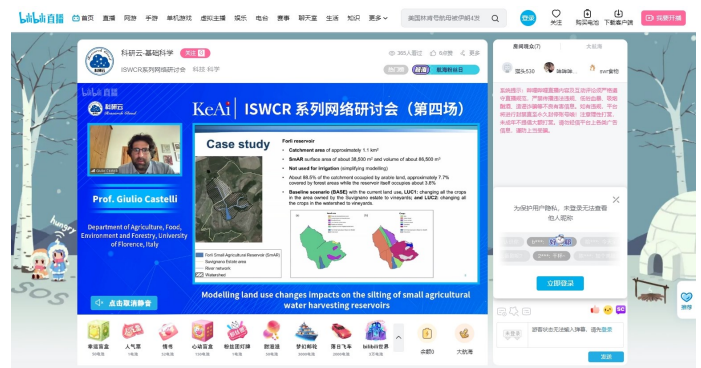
bilibili直播 首页 直播 网游 手游 单机游戏 虚拟主播 娱乐 电台 赛事 聊天室 生活 知识 更多

关注 购买电池 下载客户端 我要开播

科研云-基础科学

ISWCR系列网络研讨会 科技 科学

KeAi | ISWCR 系列网络研讨会（第四场）

Case study

Forti reservoir

Catchment area of approximately 1.1 km²

SmAR surface area of about 38,500 m² and volume of about 86,500 m³

Not used for irrigation (simplifying modelling)

About 86.5% of the catchment occupied by arable land, approximately 7.7% covered by forest areas while the reservoir itself occupies about 3.8%

Baseline scenario (BASE) with the current land use, LUC1: changing all the crops in the area owned by the Savignano estate to vineyards; and LUC2: changing all the crops in the watershed to vineyards.

Forti Small Agricultural Reservoir (SmAR)
Savignano Estate area
River network
Watershed

Prof. Giulio Castelli

Department of Agriculture, Food, Environment and Forestry, University of Florence, Italy

点击取消静音

Modelling land use changes impacts on the silting of small agricultural water harvesting reservoirs

房间观众 大航海

为保护用户隐私，未登录无法查看他人昵称

立即登录

发送